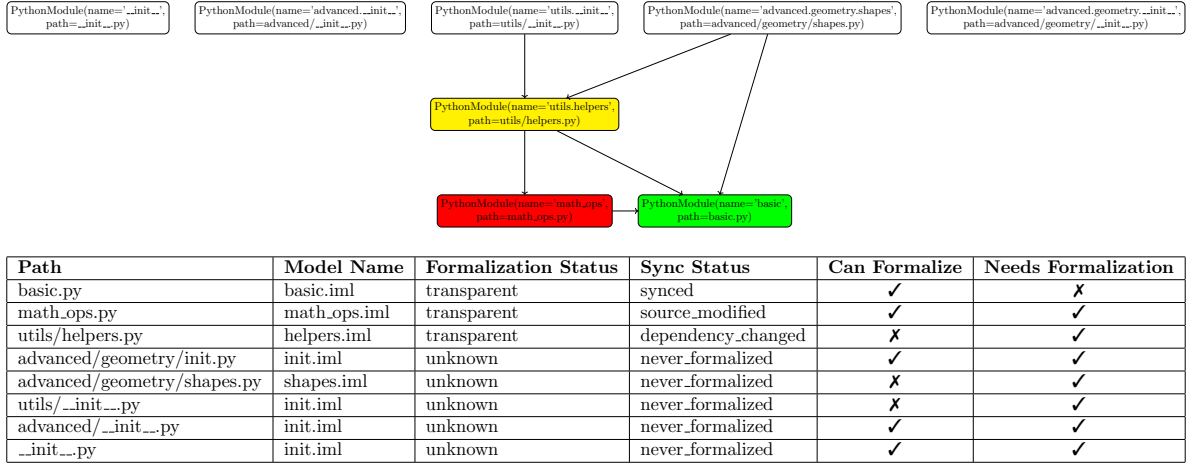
PythonModule(name='__init__', path=__init__.py)

PythonModule(name='advanced.__init__', path=advanced/__init__.py)

PythonModule(name='utils.__init__', path=utils/__init__.py)

PythonModule(name='advanced.geometry.shapes', path=advanced/geometry/shapes.py)

PythonModule(name='advanced.geometry.__init__', path=advanced/geometry/__init__.py)

PythonModule(name='utils.helpers', path=utils/helpers.py)

PythonModule(name='math_ops', path=math_ops.py)

PythonModule(name='basic', path=basic.py)

| Path | Model Name | Formalization Status | Sync Status | Can Formalize | Needs Formalization |
|---|---|---|---|---|---|
| basic.py | basic.iml | transparent | synced | ✓ | ✗ |
| math_ops.py | math_ops.iml | transparent | source_modified | ✓ | ✓ |
| utils/helpers.py | helpers.iml | transparent | dependency_changed | ✗ | ✓ |
| advanced/geometry/init.py | init.iml | unknown | never_formalized | ✓ | ✓ |
| advanced/geometry/shapes.py | shapes.iml | unknown | never_formalized | ✗ | ✓ |
| utils/__init__.py | init.iml | unknown | never_formalized | ✗ | ✓ |
| advanced/__init__.py | init.iml | unknown | never_formalized | ✓ | ✓ |
| __init__.py | init.iml | unknown | never_formalized | ✓ | ✓ |